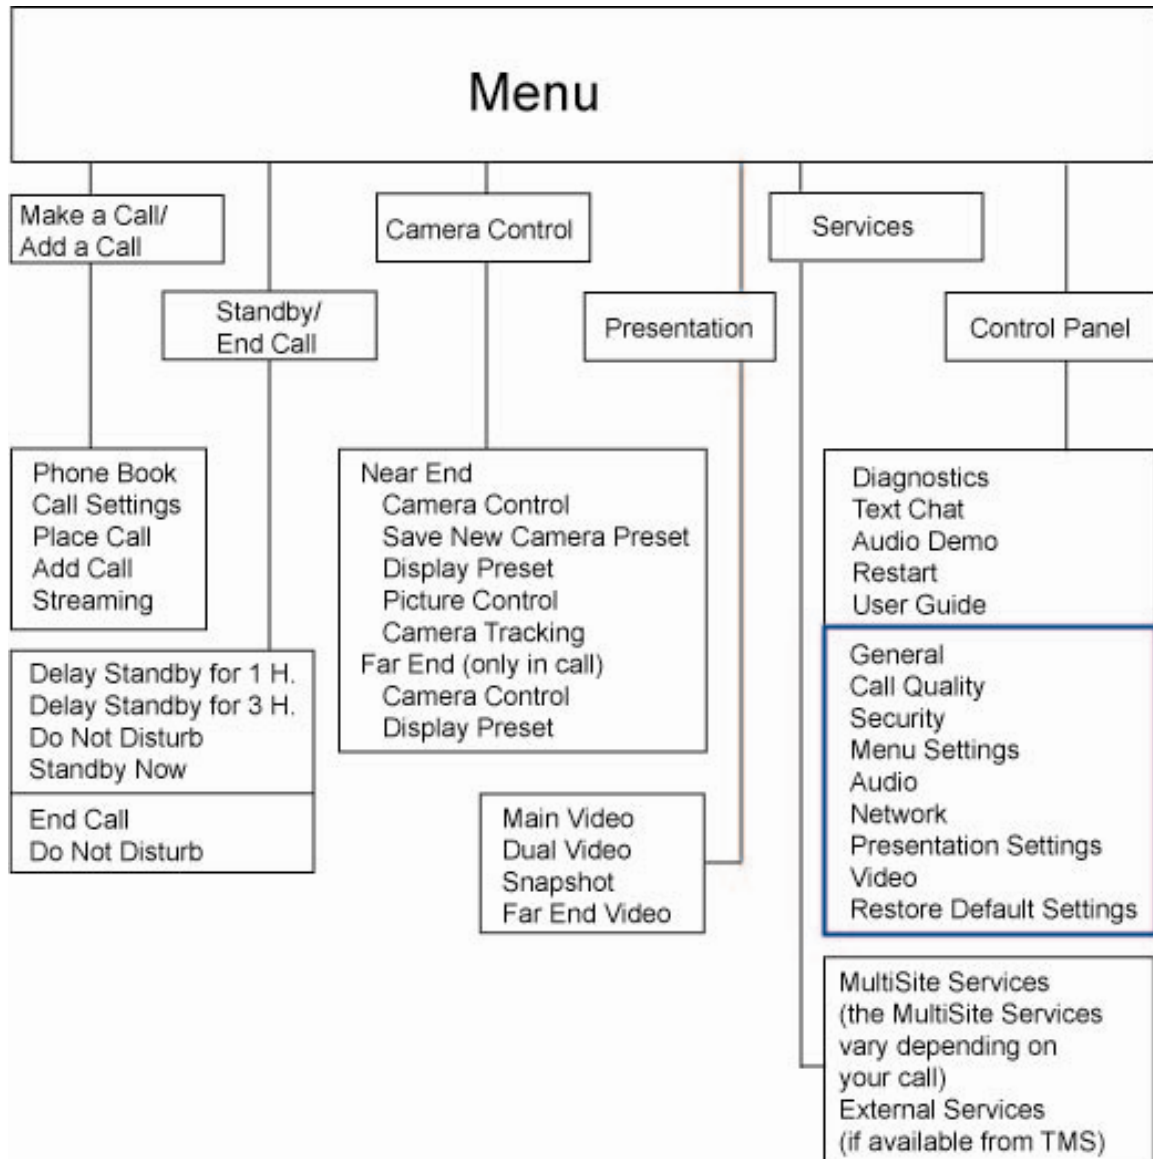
Menu

Make a Call/
Add a Call

Phone Book
Call Settings
Place Call
Add Call
Streaming

Standby/
End Call

Delay Standby for 1 H.
Delay Standby for 3 H.
Do Not Disturb
Standby Now

End Call
Do Not Disturb

Camera Control

Near End
Camera Control
Save New Camera Preset
Display Preset
Picture Control
Camera Tracking
Far End (only in call)
Camera Control
Display Preset

Presentation

Main Video
Dual Video
Snapshot
Far End Video

Services

Control Panel

Diagnostics
Text Chat
Audio Demo
Restart
User Guide

General
Call Quality
Security
Menu Settings
Audio
Network
Presentation Settings
Video
Restore Default Settings

MultiSite Services
(the MultiSite Services vary depending on your call)
External Services
(if available from TMS)